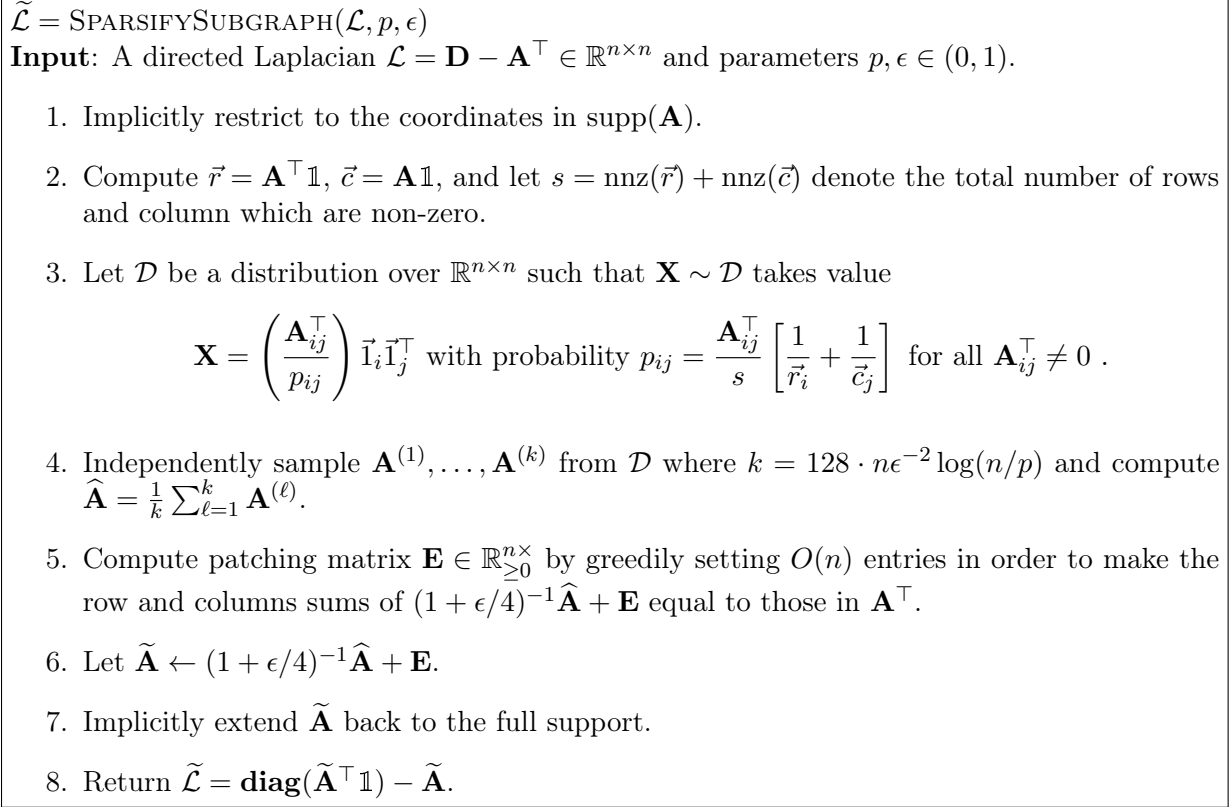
$\widetilde{\mathcal{L}} = \textsc{SparsifySubgraph}(\mathcal{L}, p, \epsilon)$
**Input**: A directed Laplacian $\mathcal{L} = \mathbf{D} - \mathbf{A}^\top \in \mathbb{R}^{n\times n}$ and parameters $p, \epsilon \in (0,1)$.

1. Implicitly restrict to the coordinates in $\mathrm{supp}(\mathbf{A})$.

2. Compute $\vec{r} = \mathbf{A}^\top \mathbb{1}$, $\vec{c} = \mathbf{A}\mathbb{1}$, and let $s = \mathrm{nnz}(\vec{r}) + \mathrm{nnz}(\vec{c})$ denote the total number of rows and column which are non-zero.

3. Let $\mathcal{D}$ be a distribution over $\mathbb{R}^{n\times n}$ such that $\mathbf{X} \sim \mathcal{D}$ takes value
$$\mathbf{X} = \left(\frac{\mathbf{A}^\top_{ij}}{p_{ij}}\right) \vec{1}_i \vec{1}_j^\top \text{ with probability } p_{ij} = \frac{\mathbf{A}^\top_{ij}}{s}\left[\frac{1}{\vec{r}_i} + \frac{1}{\vec{c}_j}\right] \text{ for all } \mathbf{A}^\top_{ij} \neq 0 \ .$$

4. Independently sample $\mathbf{A}^{(1)}, \ldots, \mathbf{A}^{(k)}$ from $\mathcal{D}$ where $k = 128 \cdot n\epsilon^{-2}\log(n/p)$ and compute $\widehat{\mathbf{A}} = \frac{1}{k}\sum_{\ell=1}^{k} \mathbf{A}^{(\ell)}$.

5. Compute patching matrix $\mathbf{E} \in \mathbb{R}^{n\times}_{\geq 0}$ by greedily setting $O(n)$ entries in order to make the row and columns sums of $(1+\epsilon/4)^{-1}\widehat{\mathbf{A}} + \mathbf{E}$ equal to those in $\mathbf{A}^\top$.

6. Let $\widetilde{\mathbf{A}} \leftarrow (1+\epsilon/4)^{-1}\widehat{\mathbf{A}} + \mathbf{E}$.

7. Implicitly extend $\widetilde{\mathbf{A}}$ back to the full support.

8. Return $\widetilde{\mathcal{L}} = \mathbf{diag}(\widetilde{\mathbf{A}}^\top \mathbb{1}) - \widetilde{\mathbf{A}}$.